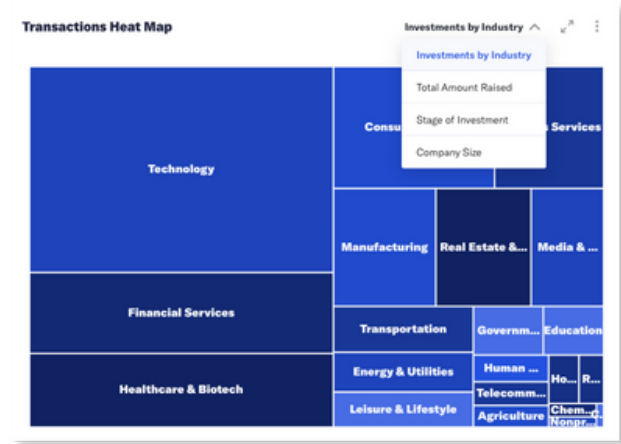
Transactions Heat Map

Investments by Industry

Investments by Industry

Total Amount Raised

Stage of Investment

Company Size

Technology

Consu

Services

Manufacturing

Real Estate &...

Media & ...

Financial Services

Transportation

Governm...

Education

Healthcare & Biotech

Energy & Utilities

Human ...

Ho...

R...

Telecomm...

Leisure & Lifestyle

Agriculture

Chem...

Nonpr...